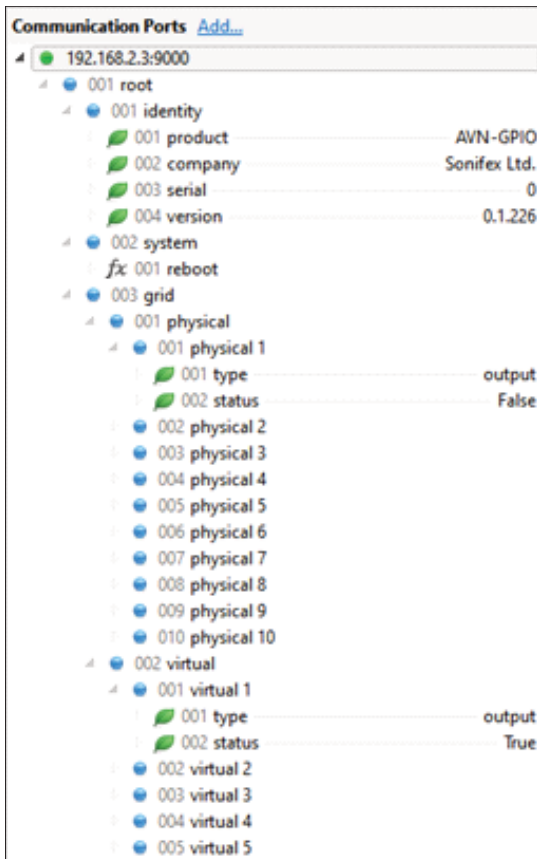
Communication Ports Add...

192.168.2.3:9000
001 root
001 identity
001 product AVN-GPIO
002 company Sonifex Ltd.
003 serial 0
004 version 0.1.226
002 system
$fx$ 001 reboot
003 grid
001 physical
001 physical 1
001 type output
002 status False
002 physical 2
003 physical 3
004 physical 4
005 physical 5
006 physical 6
007 physical 7
008 physical 8
009 physical 9
010 physical 10
002 virtual
001 virtual 1
001 type output
002 status True
002 virtual 2
003 virtual 3
004 virtual 4
005 virtual 5